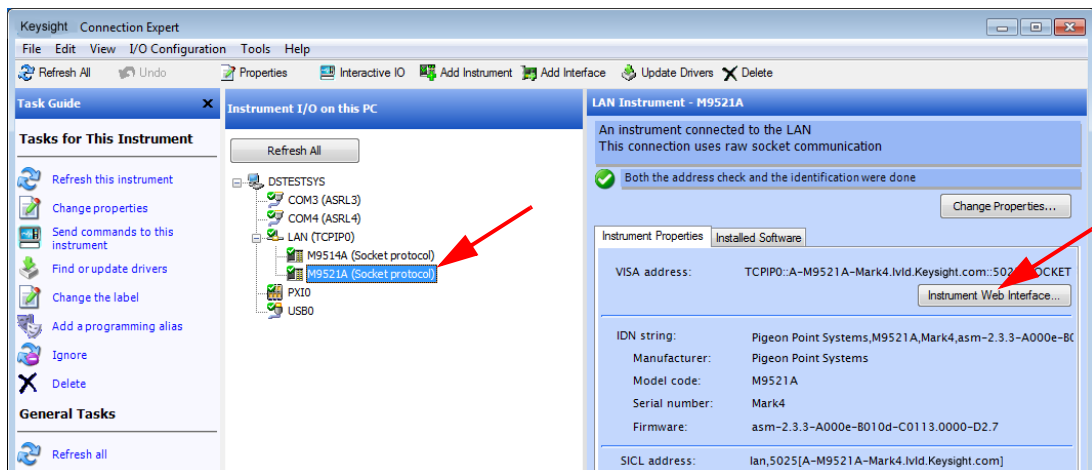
Keysight Connection Expert

File Edit View I/O Configuration Tools Help

Refresh All Undo Properties Interactive IO Add Instrument Add Interface Update Drivers Delete

Task Guide

Tasks for This Instrument

Refresh this instrument

Change properties

Send commands to this instrument

Find or update drivers

Change the label

Add a programming alias

Ignore

Delete

General Tasks

Refresh all

Instrument I/O on this PC

Refresh All

DSTESTSYS
COM3 (ASRL3)
COM4 (ASRL4)
LAN (TCPIP0)
M9514A (Socket protocol)
M9521A (Socket protocol)
PXI0
USB0

LAN Instrument - M9521A

An instrument connected to the LAN
This connection uses raw socket communication

Both the address check and the identification were done

Change Properties...

Instrument Properties | Installed Software

VISA address: TCPIP0::A-M9521A-Mark4.lvld.Keysight.com::502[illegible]OCKET

Instrument Web Interface...

IDN string: Pigeon Point Systems,M9521A,Mark4,asm-2.3.3-A000e-B0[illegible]

Manufacturer: Pigeon Point Systems

Model code: M9521A

Serial number: Mark4

Firmware: asm-2.3.3-A000e-B010d-C0113.0000-D2.7

SICL address: lan,5025[A-M9521A-Mark4.lvld.Keysight.com]